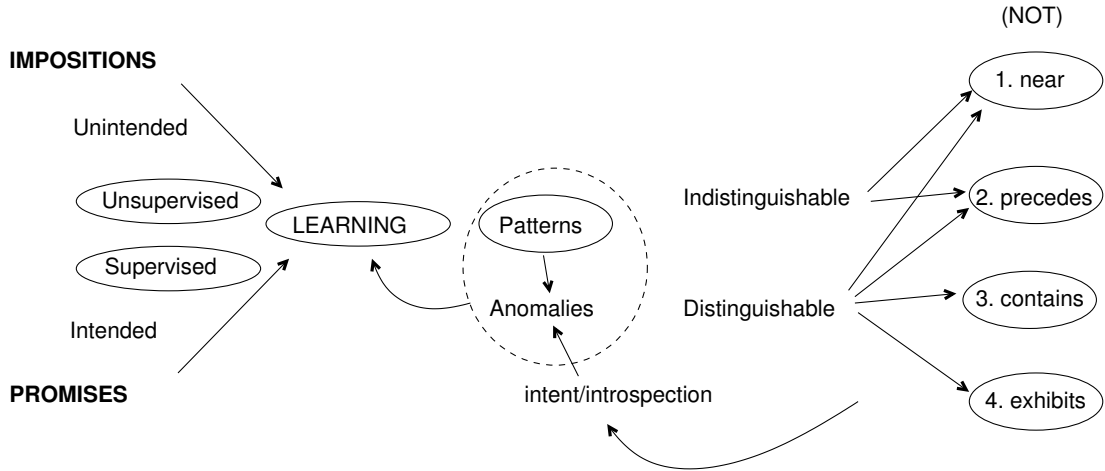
(NOT)

IMPOSITIONS

Unintended

Unsupervised

LEARNING

Supervised

Intended

PROMISES

Patterns

Anomalies

intent/introspection

Indistinguishable

Distinguishable

1. near

2. precedes

3. contains

4. exhibits